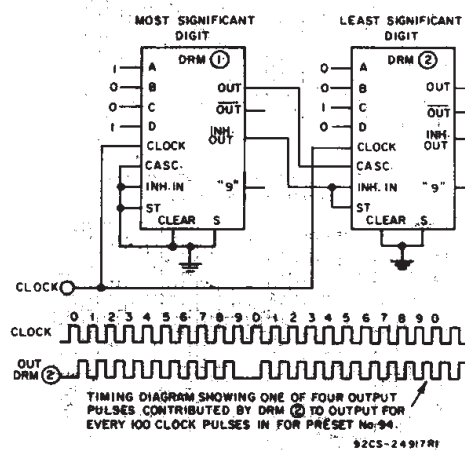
MOST SIGNIFICANT DIGIT

LEAST SIGNIFICANT DIGIT

DRM ①

1 A
0 B
0 C
1 D
CLOCK
CASC.
INH. IN
ST
OUT
$\overline{OUT}$
INH. OUT
"9"
CLEAR S

DRM ②

0 A
0 B
1 C
0 D
CLOCK
CASC.
INH. IN
ST
OUT
$\overline{OUT}$
INH. OUT
"9"
CLEAR S

CLOCK

0 1 2 3 4 5 6 7 8 9 0 1 2 3 4 5 6 7 8 9 0

CLOCK

OUT DRM ②

TIMING DIAGRAM SHOWING ONE OF FOUR OUTPUT PULSES CONTRIBUTED BY DRM ② TO OUTPUT FOR EVERY 100 CLOCK PULSES IN FOR PRESET No. 94.

92CS-24917R1